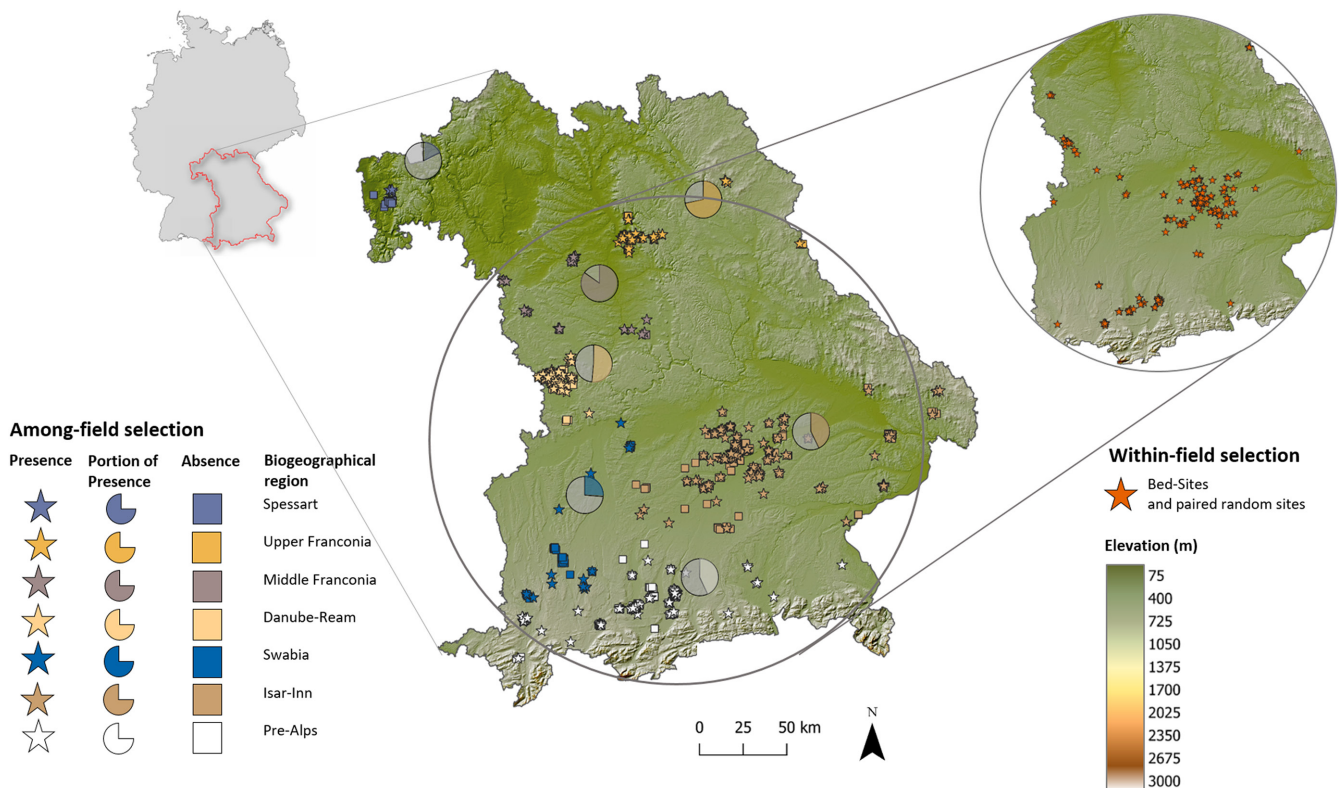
Among-field selection

| Presence | Portion of Presence | Absence | Biogeographical region |
|---|---|---|---|
| | | | Spessart |
| | | | Upper Franconia |
| | | | Middle Franconia |
| | | | Danube-Ream |
| | | | Swabia |
| | | | Isar-Inn |
| | | | Pre-Alps |

0 25 50 km

N

Within-field selection

Bed-Sites and paired random sites

Elevation (m)
75
400
725
1050
1375
1700
2025
2350
2675
3000